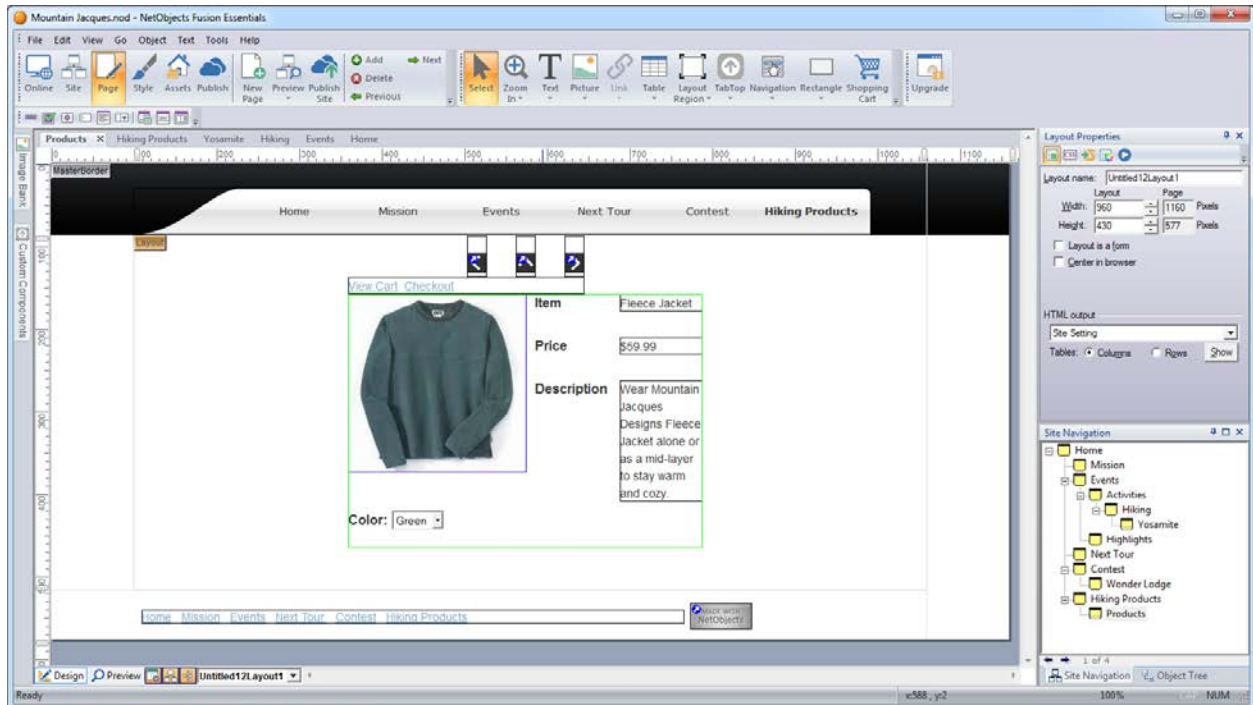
Mountain Jacques.nod - NetObjects Fusion Essentials

File Edit View Go Object Text Tools Help

Online Site Page Style Assets Publish New Page Preview Publish Site Add Delete Previous Next Select Zoom In Text Picture Link Table Layout Region TabTop Navigation Rectangle Shopping Cart Upgrade

Products Hiking Products Yosamite Hiking Events Home

100 200 300 400 500 600 700 800 900 1000 1100

Image Bank Custom Components

MasterBorder

Home Mission Events Next Tour Contest Hiking Products

Layout

View Cart Checkout

Item Fleece Jacket

Price $59.99

Description Wear Mountain Jacques Designs Fleece Jacket alone or as a mid-layer to stay warm and cozy.

Color: Green

Home Mission Events Next Tour Contest Hiking Products

MADE WITH NetObjects

Design Preview Untitled12Layout1

Ready x:588, y:2 100% NUM

Layout Properties

Layout name: Untitled12Layout1

Layout Page

Width: 960 1160 Pixels

Height: 430 577 Pixels

Layout is a form

Center in browser

HTML output

Site Setting

Tables: Columns Rows Show

Site Navigation

Home
Mission
Events
Activities
Hiking
Yosamite
Highlights
Next Tour
Contest
Wonder Lodge
Hiking Products
Products

1 of 4

Site Navigation Object Tree